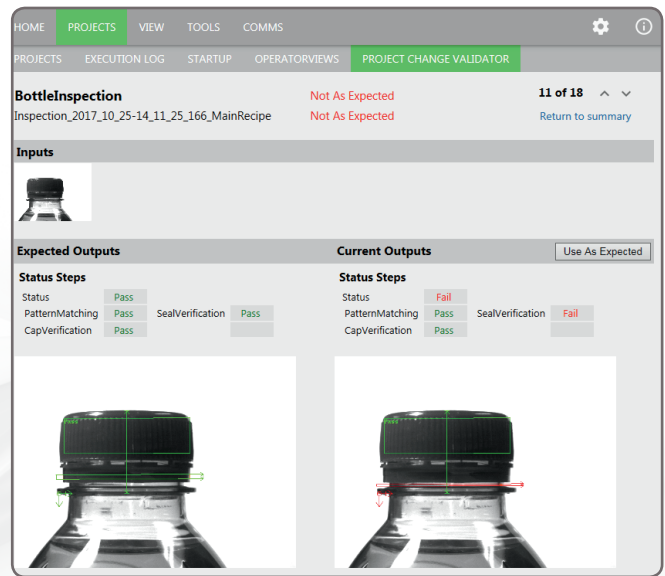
HOME PROJECTS VIEW TOOLS COMMS

PROJECTS EXECUTION LOG STARTUP OPERATORVIEWS PROJECT CHANGE VALIDATOR

BottleInspection
Inspection_2017_10_25-14_11_25_166_MainRecipe

Not As Expected
Not As Expected

11 of 18
Return to summary

Inputs

Expected Outputs

Status Steps

| | | | |
|---|---|---|---|
| Status | Pass | | |
| PatternMatching | Pass | SealVerification | Pass |
| CapVerification | Pass | | |

Current Outputs

Use As Expected

Status Steps

| | | | |
|---|---|---|---|
| Status | Fail | | |
| PatternMatching | Pass | SealVerification | Fail |
| CapVerification | Pass | | |